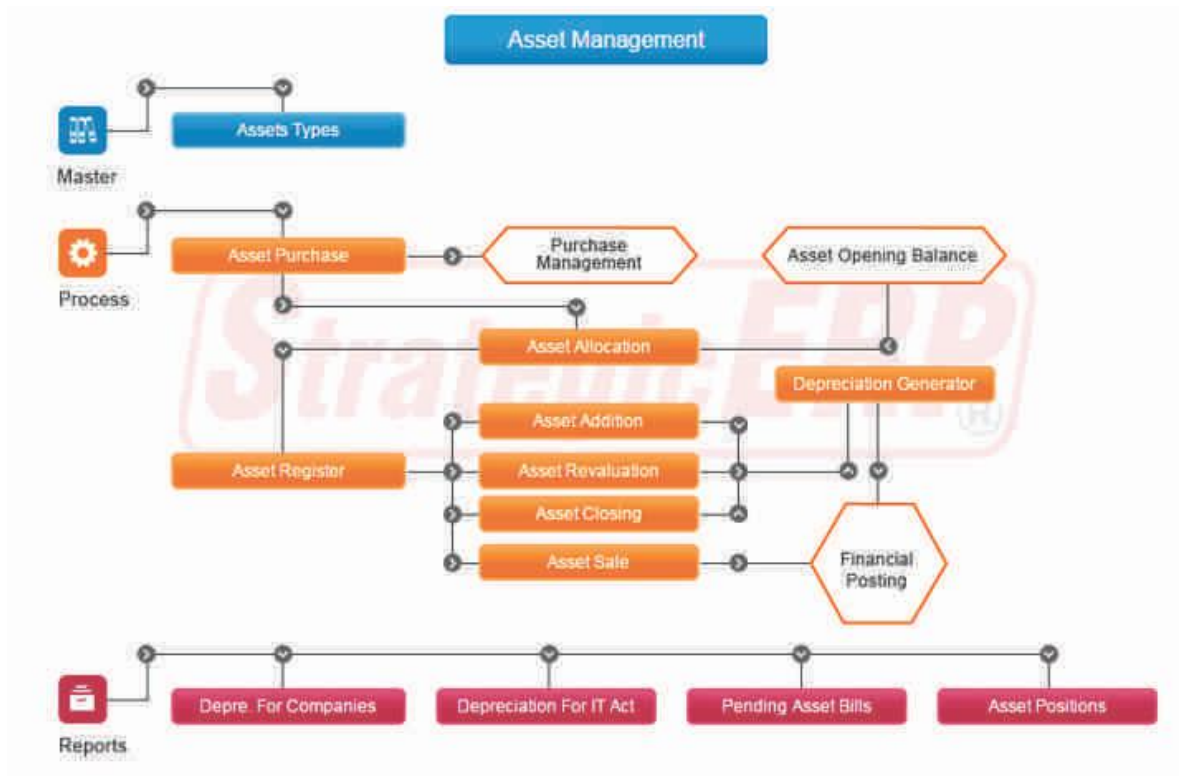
Asset Management

Master

Assets Types

Process

Asset Purchase

Purchase Management

Asset Opening Balance

Asset Allocation

Depreciation Generator

Asset Addition

Asset Register

Asset Revaluation

Asset Closing

Asset Sale

Financial Posting

StrategicERP®

Reports

Depre. For Companies

Depreciation For IT Act

Pending Asset Bills

Asset Positions